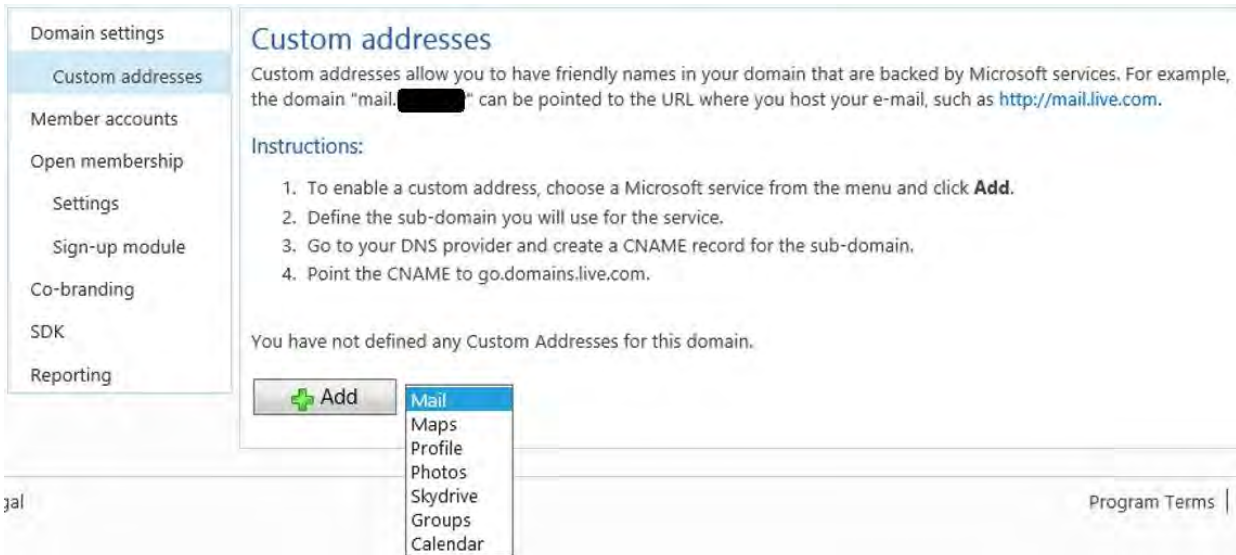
Domain settings
Custom addresses
Member accounts
Open membership
Settings
Sign-up module
Co-branding
SDK
Reporting

Custom addresses

Custom addresses allow you to have friendly names in your domain that are backed by Microsoft services. For example, the domain "mail.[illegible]" can be pointed to the URL where you host your e-mail, such as http://mail.live.com.

Instructions:

1. To enable a custom address, choose a Microsoft service from the menu and click **Add**.
2. Define the sub-domain you will use for the service.
3. Go to your DNS provider and create a CNAME record for the sub-domain.
4. Point the CNAME to go.domains.live.com.

You have not defined any Custom Addresses for this domain.

Add

Mail
Maps
Profile
Photos
Skydrive
Groups
Calendar

gal

Program Terms